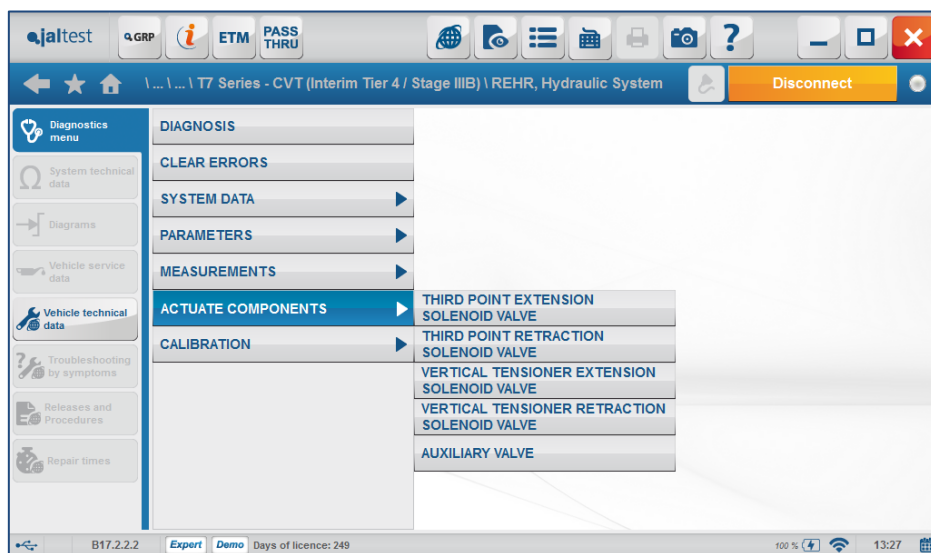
jaltest GRP i ETM PASS THRU

\ ... \ ... \ T7 Series - CVT (Interim Tier 4 / Stage IIIB) \ REHR, Hydraulic System

Disconnect

Diagnostics menu
System technical data
Diagrams
Vehicle service data
Vehicle technical data
Troubleshooting by symptoms
Releases and Procedures
Repair times

DIAGNOSIS
CLEAR ERRORS
SYSTEM DATA
PARAMETERS
MEASUREMENTS
ACTUATE COMPONENTS
CALIBRATION

THIRD POINT EXTENSION SOLENOID VALVE
THIRD POINT RETRACTION SOLENOID VALVE
VERTICAL TENSIONER EXTENSION SOLENOID VALVE
VERTICAL TENSIONER RETRACTION SOLENOID VALVE
AUXILIARY VALVE

B17.2.2.2 Expert Demo Days of licence: 249 100 % 13:27